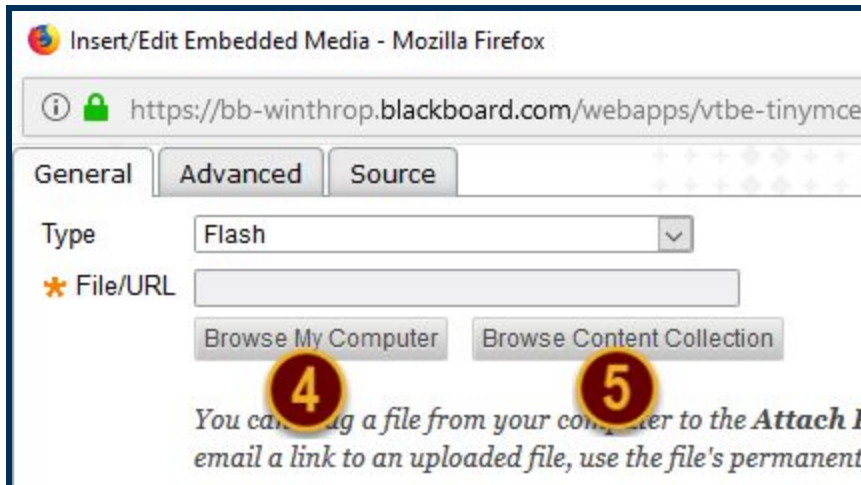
Insert/Edit Embedded Media - Mozilla Firefox

https://bb-winthrop.blackboard.com/webapps/vtbe-tinymce

General | Advanced | Source

Type Flash

* File/URL

Browse My Computer  Browse Content Collection

4

5

You can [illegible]g a file from your co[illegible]ter to the Attach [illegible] email a link to an uploaded file, use the file's permanent